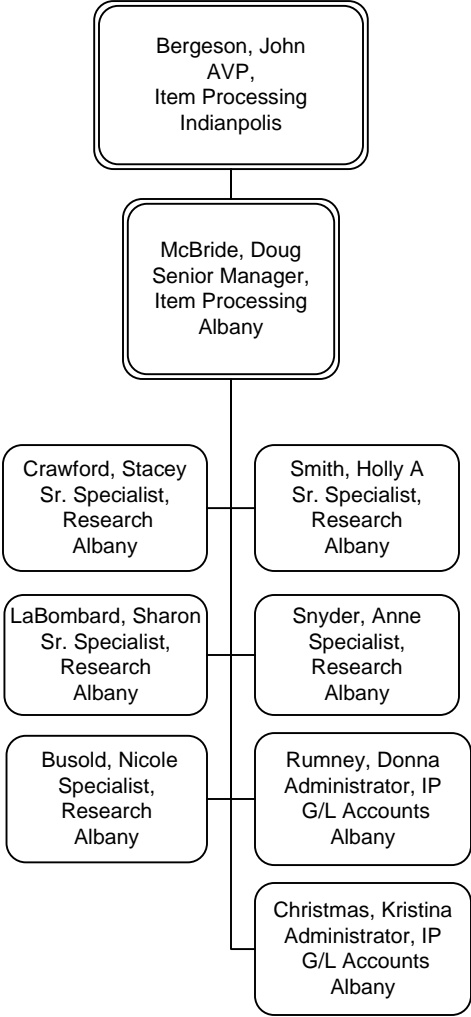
Bergeson, John
AVP,
Item Processing
Indianpolis

McBride, Doug
Senior Manager,
Item Processing
Albany

Crawford, Stacey
Sr. Specialist,
Research
Albany

Smith, Holly A
Sr. Specialist,
Research
Albany

LaBombard, Sharon
Sr. Specialist,
Research
Albany

Snyder, Anne
Specialist,
Research
Albany

Busold, Nicole
Specialist,
Research
Albany

Rumney, Donna
Administrator, IP
G/L Accounts
Albany

Christmas, Kristina
Administrator, IP
G/L Accounts
Albany